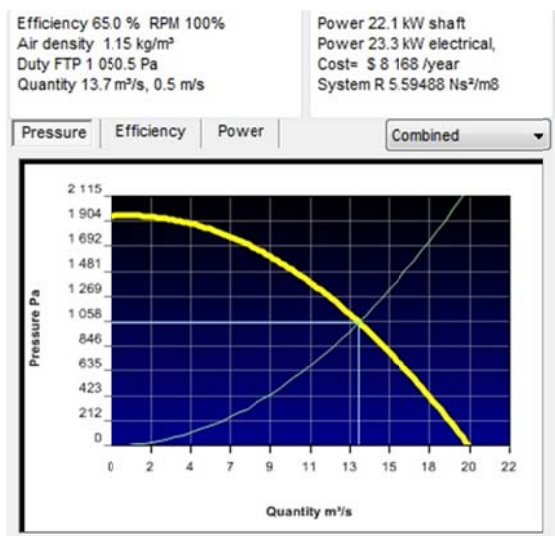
Efficiency 65.0 % RPM 100%
Air density 1.15 kg/m³
Duty FTP 1 050.5 Pa
Quantity 13.7 m³/s, 0.5 m/s

Power 22.1 kW shaft
Power 23.3 kW electrical,
Cost= $ 8 168 /year
System R 5.59488 Ns²/m8

Pressure | Efficiency | Power | Combined

2 115
1 904
1 692
1 481
1 269
1 058
846
635
423
212
0

Pressure Pa

0 2 4 7 9 11 13 15 18 20 22

Quantity m³/s